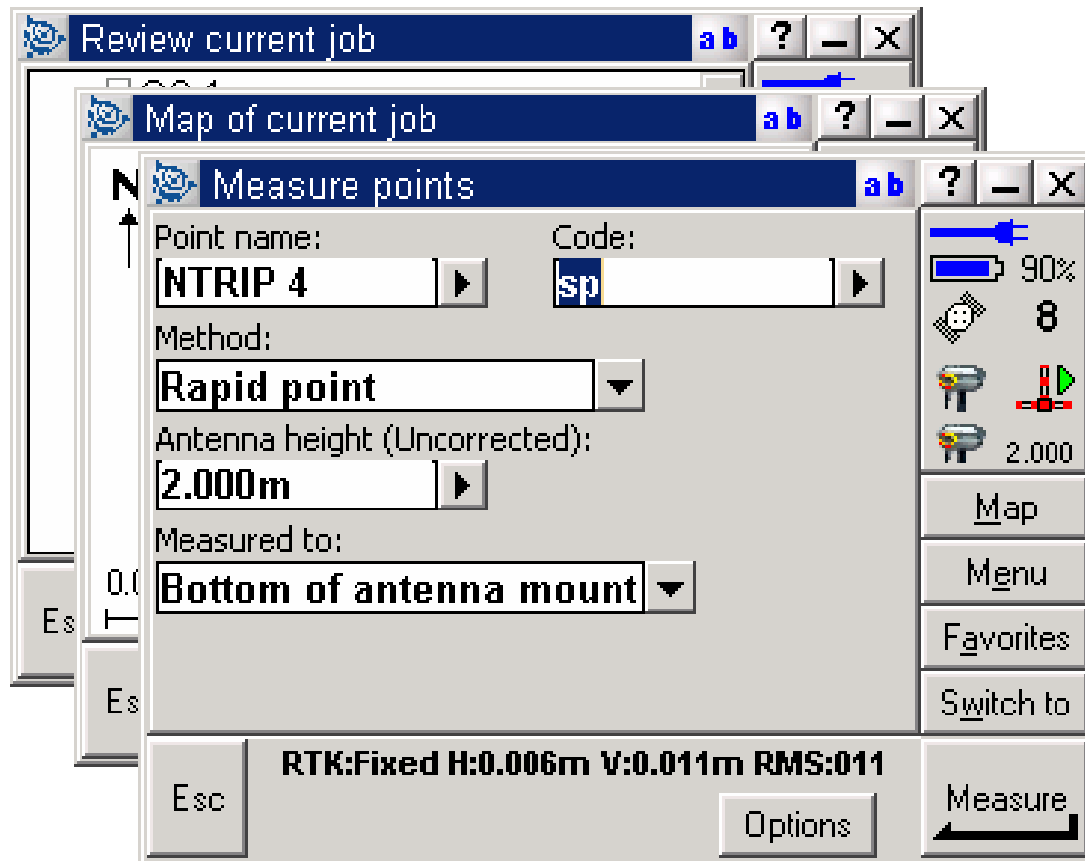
Review current job
a b
?

Map of current job
a b
?

N

0.0

Es

Es

Measure points
a b
?

Point name:
NTRIP 4
Code:
sp
Method:
Rapid point
Antenna height (Uncorrected):
2.000m
Measured to:
Bottom of antenna mount

90%
8
2.000
Map
Menu
Favorites
Switch to

Esc
RTK:Fixed H:0.006m V:0.011m RMS:011
Options
Measure